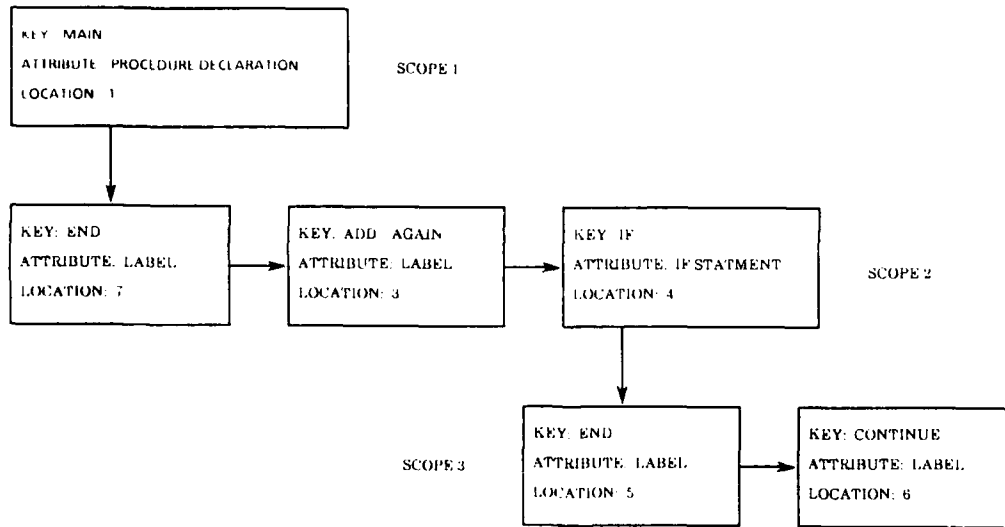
KEY MAIN
ATTRIBUTE PROCEDURE DECLARATION
LOCATION 1

SCOPE 1

KEY: END
ATTRIBUTE: LABEL
LOCATION: 7

KEY: ADD AGAIN
ATTRIBUTE: LABEL
LOCATION: 3

KEY: IF
ATTRIBUTE: IF STATMENT
LOCATION: 4

SCOPE 2

SCOPE 3

KEY: END
ATTRIBUTE: LABEL
LOCATION: 5

KEY: CONTINUE
ATTRIBUTE: LABEL
LOCATION: 6